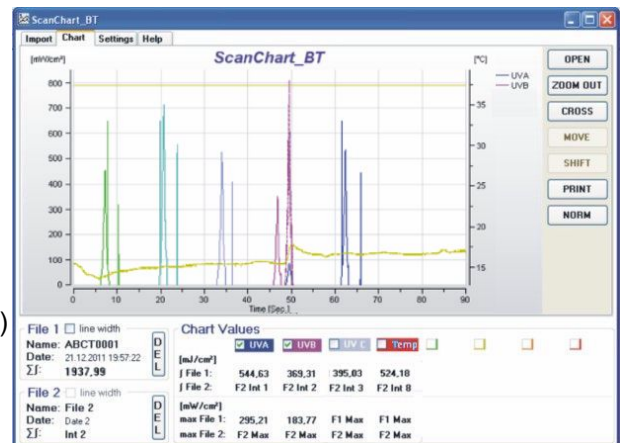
ScanChart_BT

Import Chart Settings Help

ScanChart_BT

[mW/cm²]

[°C]

UVA
UVB

800
700
600
500
400
300
200
100
0

35
30
25
20
15

0 10 20 30 40 50 60 70 80 90

Time [Sec.]

OPEN
ZOOM OUT
CROSS
MOVE
SHIFT
PRINT
NORM

)

File 1 ☐ line width
Name: ABCT0001
Date: 21.12.2011 19:57:22
Σ∫: 1937,99

DEL

File 2 ☐ line width
Name: File 2
Date: Date 2
Σ∫: Int 2

DEL

Chart Values

| | UVA | UVB | UV C | Temp |
|---|---|---|---|---|
| [mJ/cm²] | | | | |
| ∫ File 1: | 544,63 | 369,31 | 395,03 | 524,18 |
| ∫ File 2: | F2 Int 1 | F2 Int 2 | F2 Int 3 | F2 Int 8 |
| [mW/cm²] | | | | |
| max File 1: | 295,21 | 183,77 | F1 Max | F1 Max |
| max File 2: | F2 Max | F2 Max | F2 Max | F2 Max |